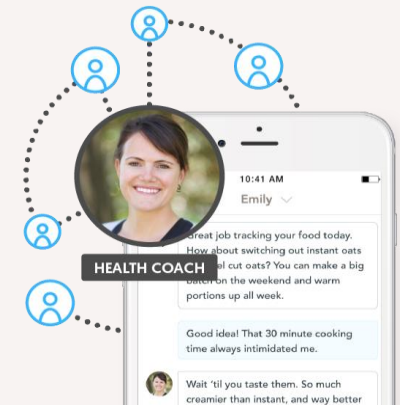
10:41 AM

Emily

Great job tracking your food today. How about switching out instant oats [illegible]el cut oats? You can make a big batch on the weekend and warm portions up all week.

HEALTH COACH

Good idea! That 30 minute cooking time always intimidated me.

Wait 'til you taste them. So much creamier than instant, and way better